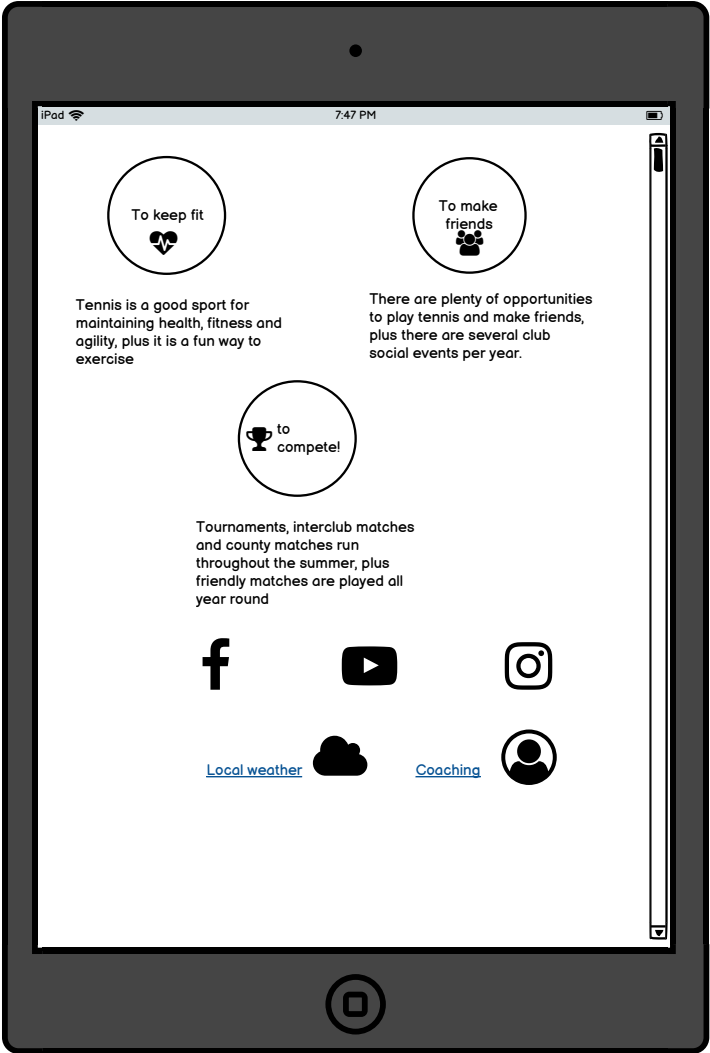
iPad 7:47 PM

To keep fit

To make friends

Tennis is a good sport for maintaining health, fitness and agility, plus it is a fun way to exercise

There are plenty of opportunities to play tennis and make friends, plus there are several club social events per year.

to compete!

Tournaments, interclub matches and county matches run throughout the summer, plus friendly matches are played all year round

Local weather

Coaching